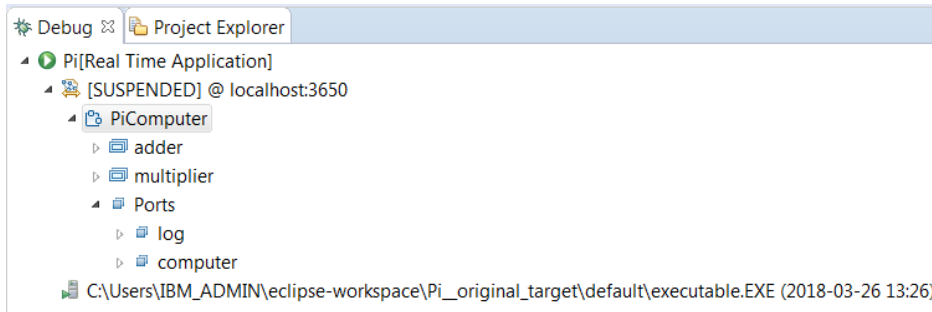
Debug ☒ Project Explorer
Pi[Real Time Application]
[SUSPENDED] @ localhost:3650
PiComputer
adder
multiplier
Ports
log
computer
C:\Users\IBM_ADMIN\eclipse-workspace\Pi__original_target\default\executable.EXE (2018-03-26 13:26)